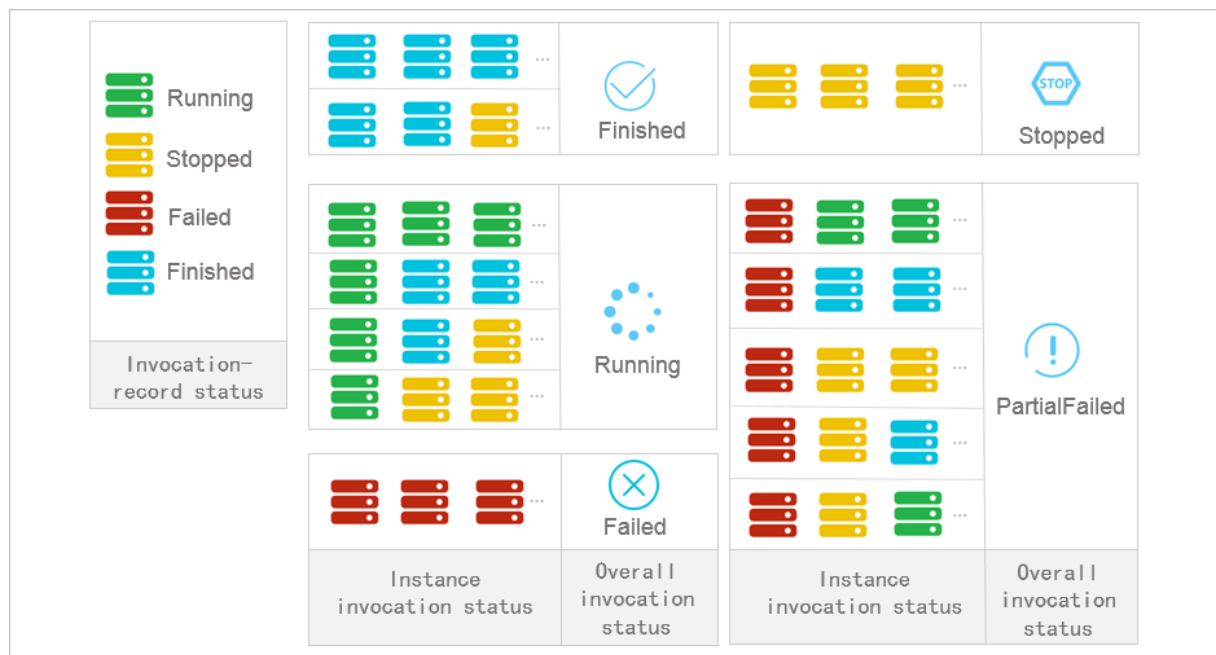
Running
Stopped
Failed
Finished
Invocation-record status

...
...
Finished

...
STOP
Stopped

...
...
...
...
Running

...
...
...
...
...
PartialFailed

...
Failed

| Instance invocation status | Overall invocation status |
|---|---|

| Instance invocation status | Overall invocation status |
|---|---|